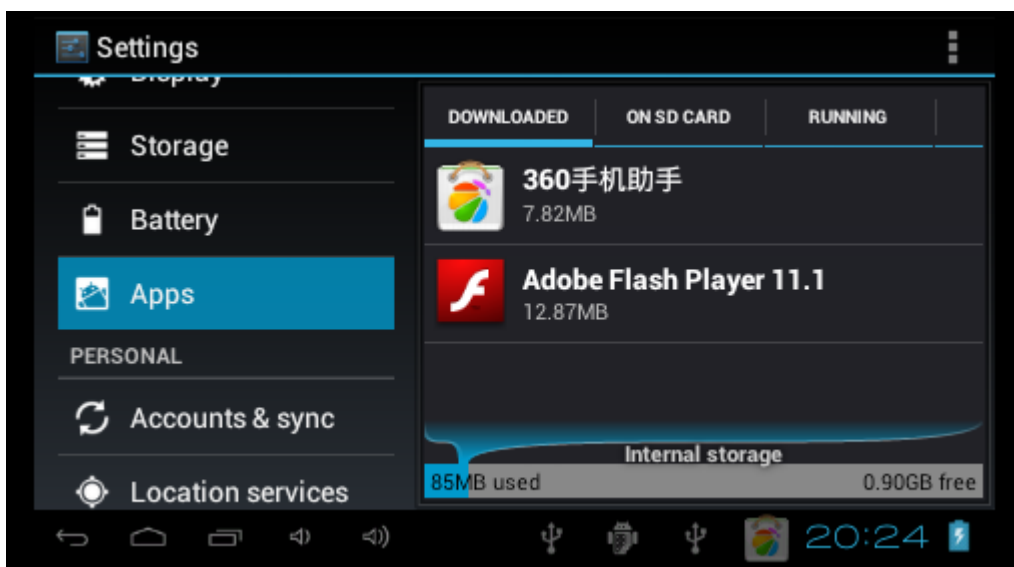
Settings

Display

Storage

Battery

Apps

PERSONAL

Accounts & sync

Location services

DOWNLOADED | ON SD CARD | RUNNING

360手机助手
7.82MB

Adobe Flash Player 11.1
12.87MB

Internal storage

85MB used
0.90GB free

20:24